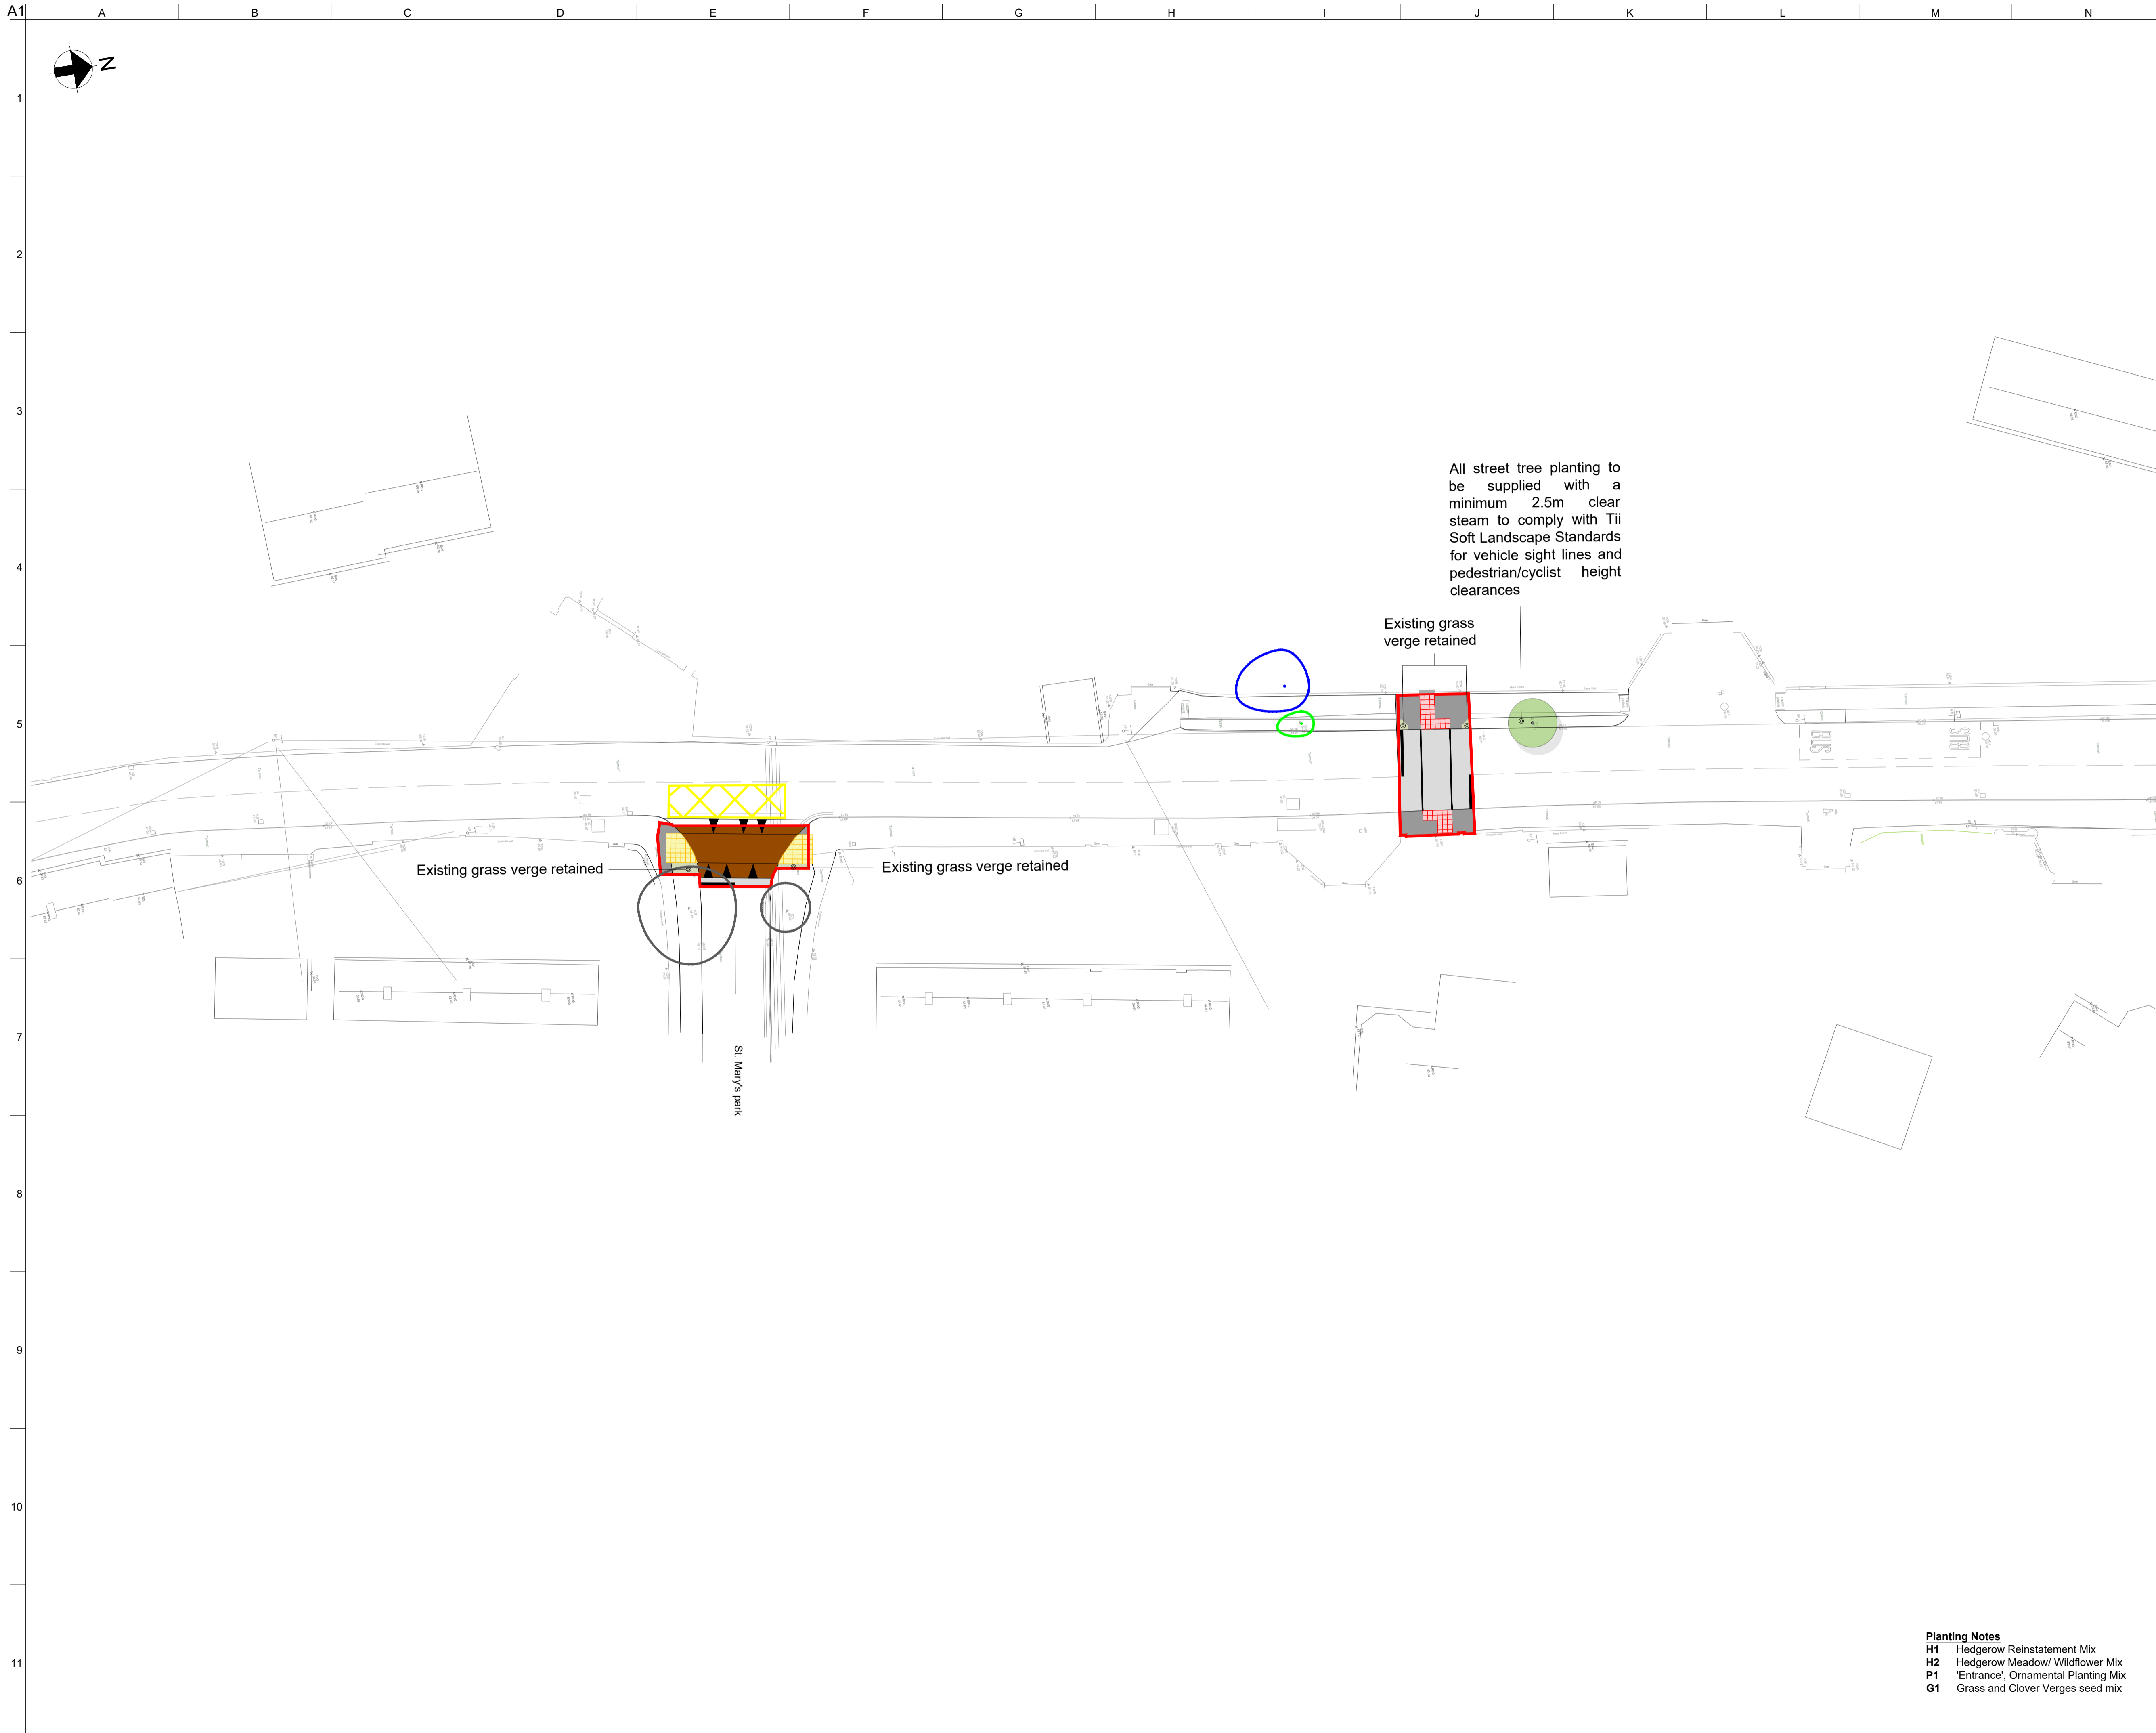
A1

A B C D E F G H I J K L M N

1 2 3 4 5 6 7 8 9 10 11

N

All street tree planting to be supplied with a minimum 2.5m clear steam to comply with Tii Soft Landscape Standards for vehicle sight lines and pedestrian/cyclist height clearances

Existing grass verge retained

Existing grass verge retained

Existing grass verge retained

BUS

BUS

St. Mary's park

**Planting Notes**
**H1** Hedgerow Reinstatement Mix
**H2** Hedgerow Meadow/ Wildflower Mix
**P1** 'Entrance', Ornamental Planting Mix
**G1** Grass and Clover Verges seed mix